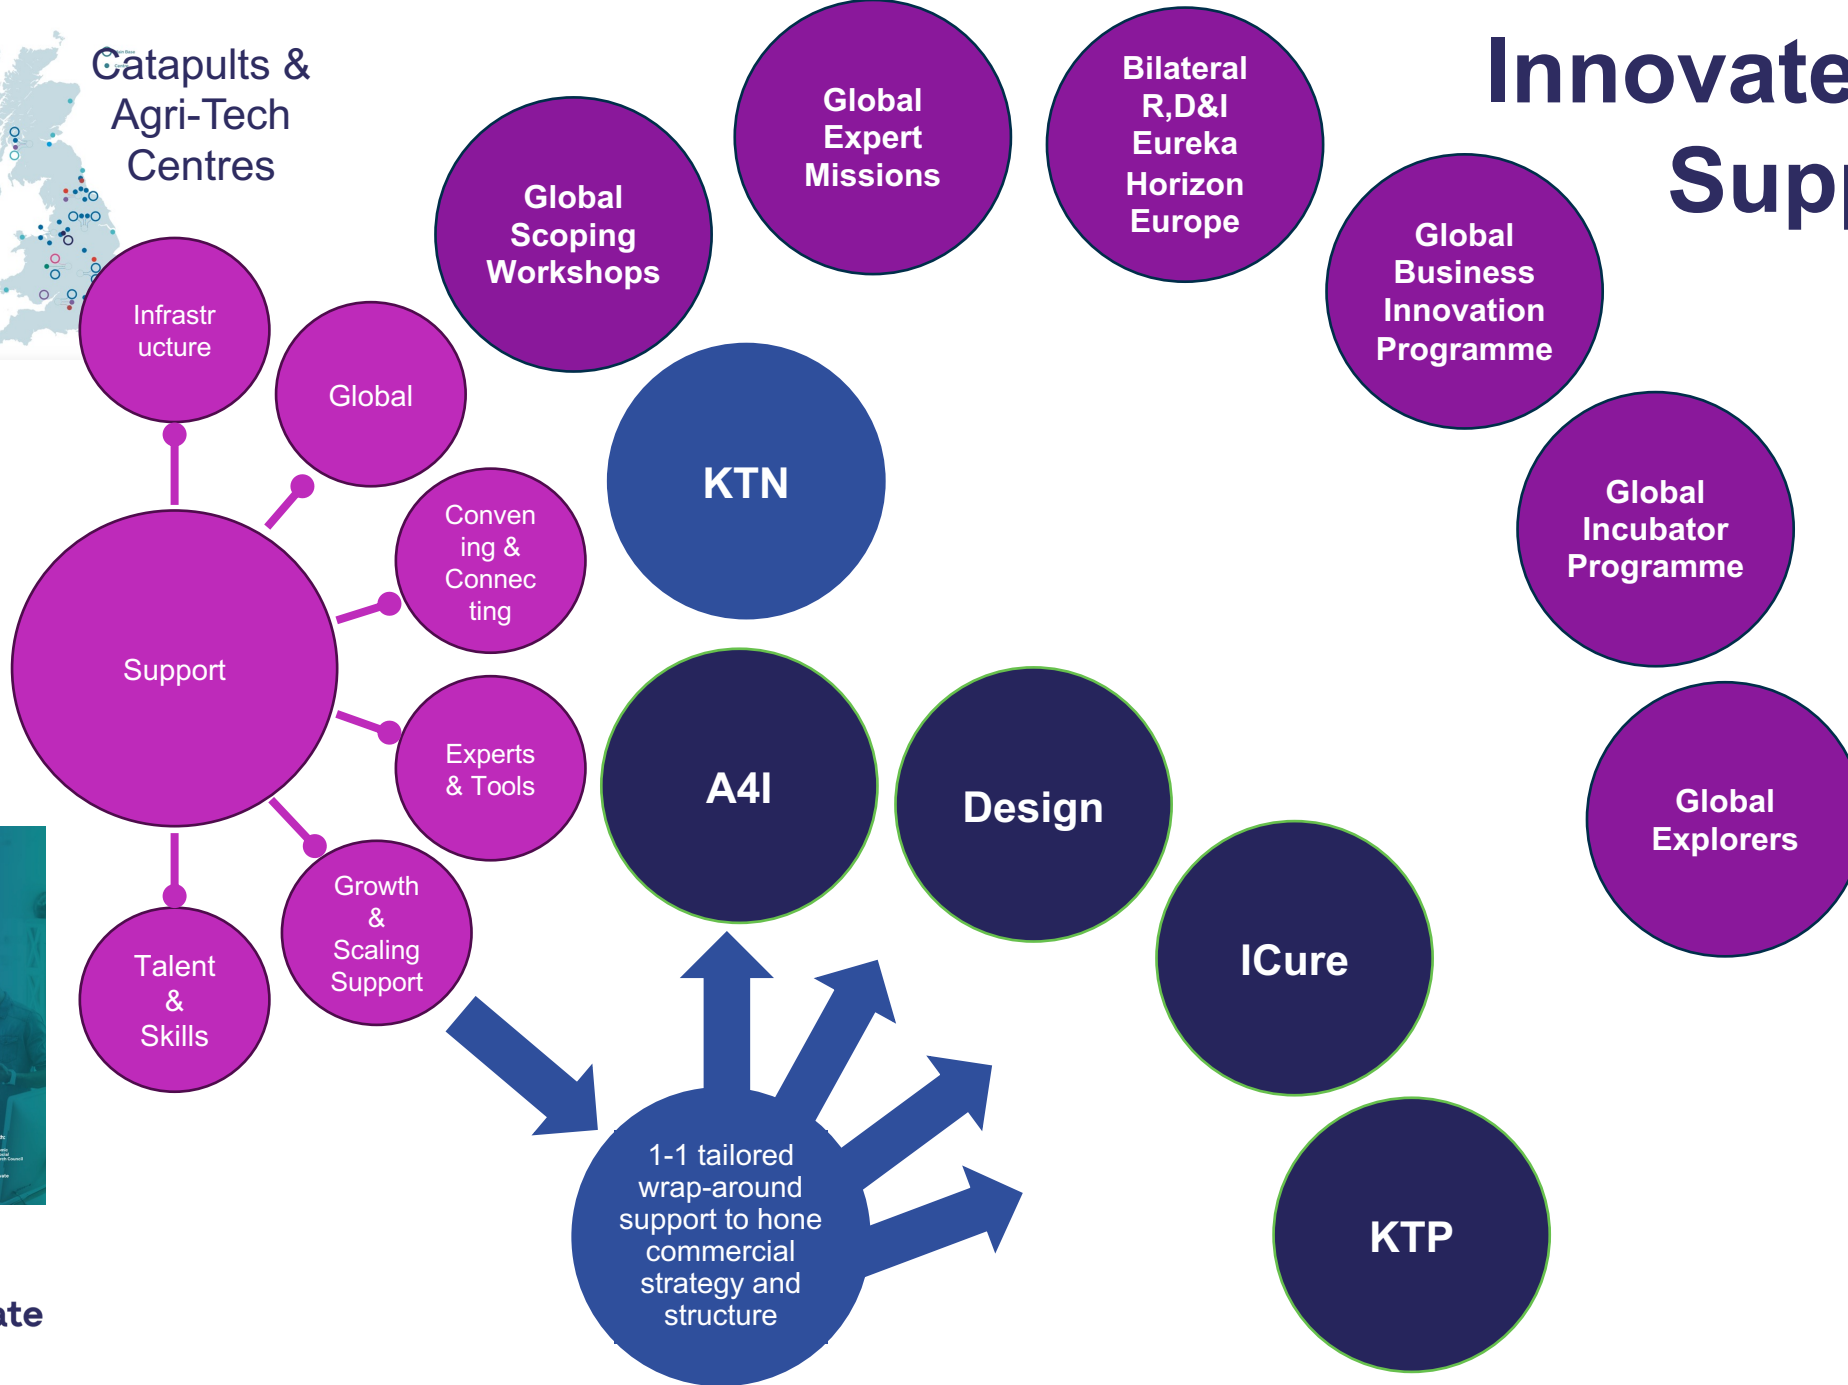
Catapults & Agri-Tech Centres

Global Scoping Workshops

Global Expert Missions

Bilateral R,D&I Eureka Horizon Europe

Innovate

Supp

Global Business Innovation Programme

Infrastructure

Global

KTN

Global Incubator Programme

Convening & Connecting

Support

Experts & Tools

A4I

Design

Global Explorers

Growth & Scaling Support

Talent & Skills

ICure

1-1 tailored wrap-around support to hone commercial strategy and structure

KTP

ate